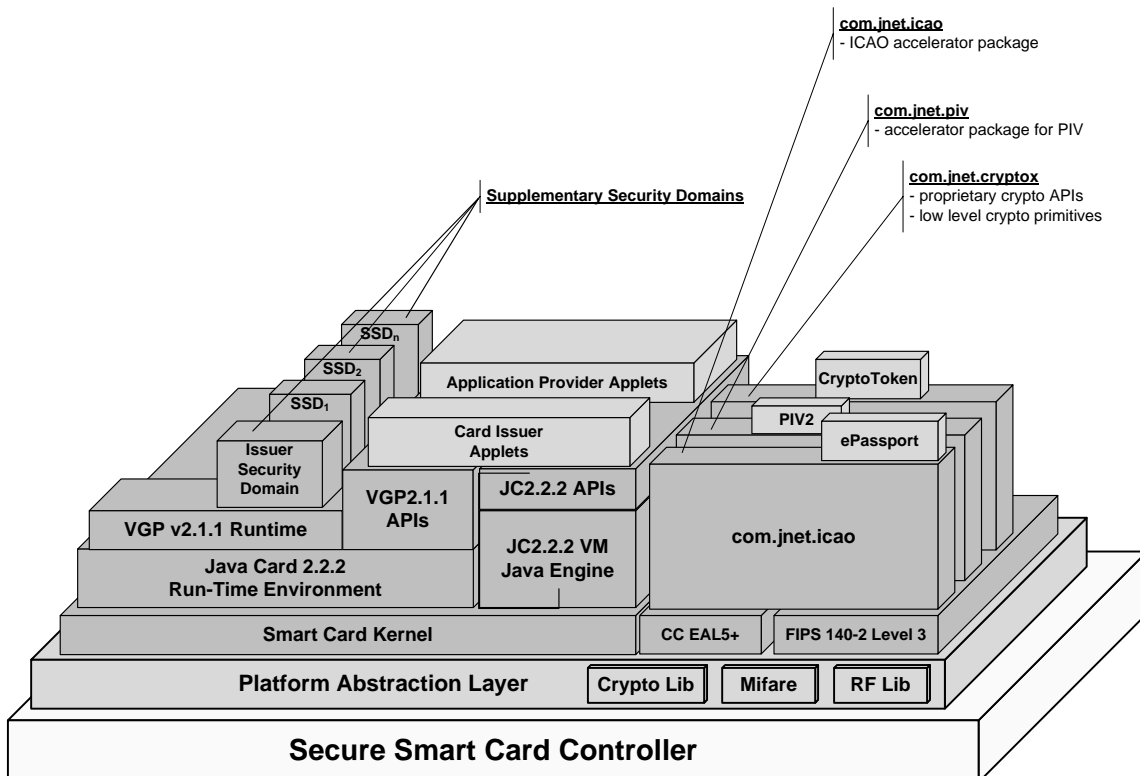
com.jnet.icao
- ICAO accelerator package

com.jnet.piv
- accelerator package for PIV

com.jnet.cryptox
- proprietary crypto APIs
- low level crypto primitives

Supplementary Security Domains

SSD$_n$

SSD$_2$

SSD$_1$

Application Provider Applets

CryptoToken

PIV2

ePassport

Issuer Security Domain

Card Issuer Applets

VGP2.1.1 APIs

JC2.2.2 APIs

VGP v2.1.1 Runtime

com.jnet.icao

Java Card 2.2.2 Run-Time Environment

JC2.2.2 VM Java Engine

Smart Card Kernel

CC EAL5+

FIPS 140-2 Level 3

Platform Abstraction Layer

Crypto Lib

Mifare

RF Lib

Secure Smart Card Controller